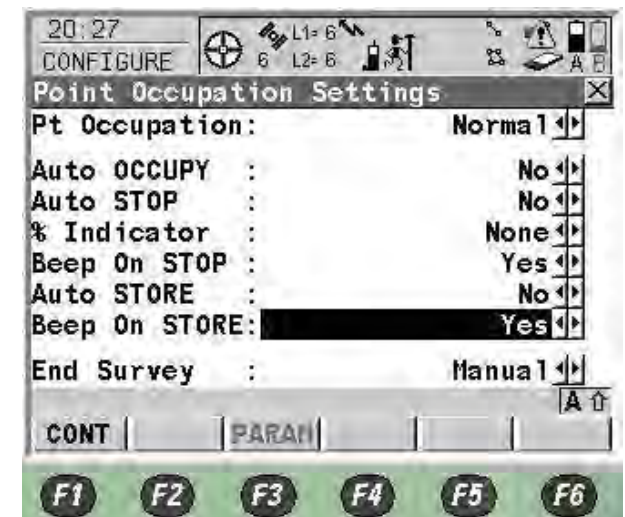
20:27
CONFIGURE
6 L1=6
L2=6
A B
Point Occupation Settings
Pt Occupation: Normal
Auto OCCUPY : No
Auto STOP : No
% Indicator : None
Beep On STOP : Yes
Auto STORE : No
Beep On STORE: Yes
End Survey : Manual
A
CONT PARAM
F1 F2 F3 F4 F5 F6